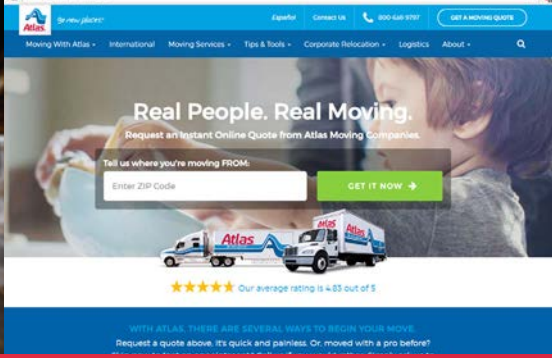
Atlas

Español Contact Us 800-646-9797 GET A MOVING QUOTE

Moving With Atlas International Moving Services Tips & Tools Corporate Relocation Logistics About

Real People. Real Moving.

Request an Instant Online Quote from Atlas Moving Companies.

Tell us where you're moving FROM:

Enter ZIP Code

GET IT NOW

Atlas

Atlas

Our average rating is 4.83 out of 5

WITH ATLAS, THERE ARE SEVERAL WAYS TO BEGIN YOUR MOVE.

Request a quote above. It's quick and painless. Or, moved with a pro before?

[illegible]